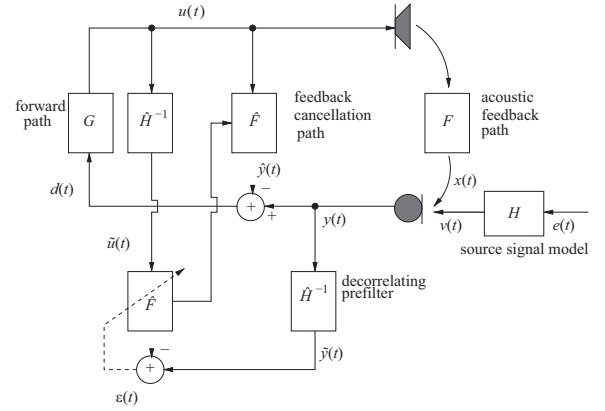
$u(t)$

forward path

$G$

$\hat{H}^{-1}$

$\hat{F}$

feedback cancellation path

$F$

acoustic feedback path

$\hat{y}(t)$

$-$

$d(t)$

$+$

$+$

$x(t)$

$y(t)$

$v(t)$

$H$

$e(t)$

$\tilde{u}(t)$

source signal model

$\hat{F}$

$\hat{H}^{-1}$

decorrelating prefilter

$\tilde{y}(t)$

$-$

$+$

$\varepsilon(t)$